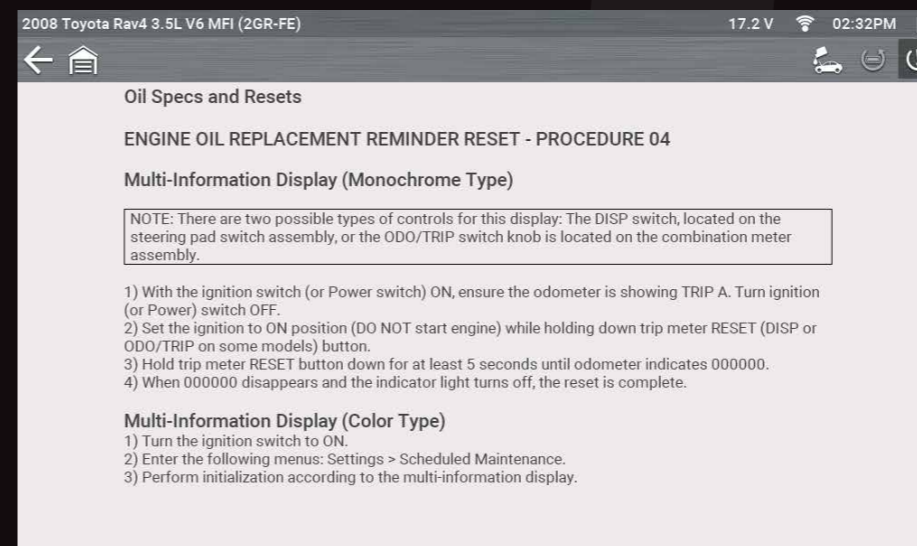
2008 Toyota Rav4 3.5L V6 MFI (2GR-FE)

17.2 V 02:32PM

Oil Specs and Resets

ENGINE OIL REPLACEMENT REMINDER RESET - PROCEDURE 04

Multi-Information Display (Monochrome Type)

NOTE: There are two possible types of controls for this display: The DISP switch, located on the steering pad switch assembly, or the ODO/TRIP switch knob is located on the combination meter assembly.

1) With the ignition switch (or Power switch) ON, ensure the odometer is showing TRIP A. Turn ignition (or Power) switch OFF.
2) Set the ignition to ON position (DO NOT start engine) while holding down trip meter RESET (DISP or ODO/TRIP on some models) button.
3) Hold trip meter RESET button down for at least 5 seconds until odometer indicates 000000.
4) When 000000 disappears and the indicator light turns off, the reset is complete.

Multi-Information Display (Color Type)
1) Turn the ignition switch to ON.
2) Enter the following menus: Settings > Scheduled Maintenance.
3) Perform initialization according to the multi-information display.